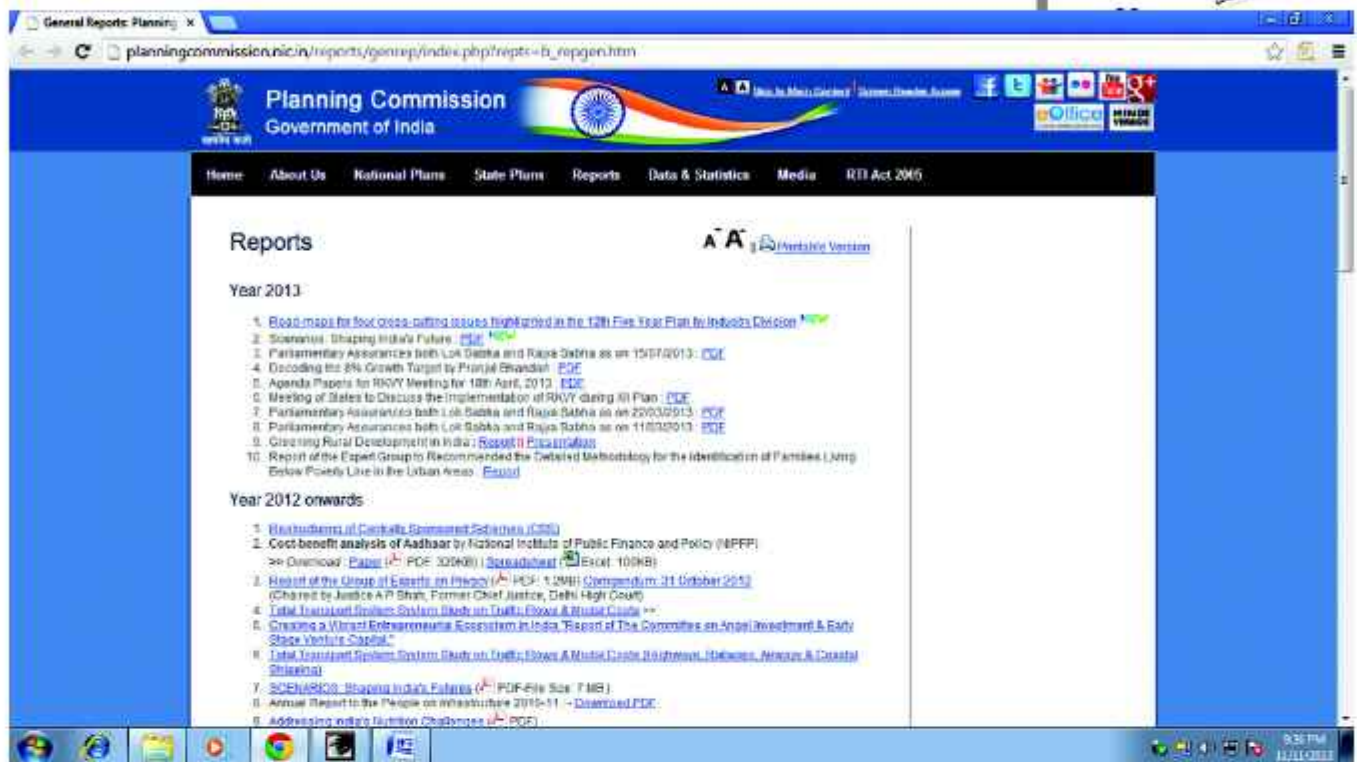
General Reports: Planning ×

planningcommission.nic.in/reports/genrep/index.php?repts=b_repgen.htm

A A Skip to Main Content | Screen Reader Access

Planning Commission
Government of India

eOffice

Home | About Us | National Plans | State Plans | Reports | Data & Statistics | Media | RTI Act 2005

Reports

A A | Printable Version

Year 2013

1. Road-maps for four cross-cutting issues highlighted in the 12th Five Year Plan by Industry Division NEW
2. Scenarios : Shaping India's Future : PDF NEW
3. Parliamentary Assurances both Lok Sabha and Rajya Sabha as on 15/07/2013 : PDF
4. Decoding the 8% Growth Target by Pranjul Bhandari : PDF
5. Agenda Papers for RKVY Meeting for 18th April, 2013 : PDF
6. Meeting of States to Discuss the Implementation of RKVY during XII Plan : PDF
7. Parliamentary Assurances both Lok Sabha and Rajya Sabha as on 22/03/2013 : PDF
8. Parliamentary Assurances both Lok Sabha and Rajya Sabha as on 11/03/2013 : PDF
9. Greening Rural Development in India : Report || Presentation
10. Report of the Expert Group to Recommended the Detailed Methodology for the Identification of Families Living Below Poverty Line in the Urban Areas : Report

Year 2012 onwards

1. Restructuring of Centrally Sponsored Schemes (CSS)
2. Cost-benefit analysis of Aadhaar by National Institute of Public Finance and Policy (NIPFP)
>> Download : Paper (PDF 320KB) | Spreadsheet (Excel 100KB)
3. Report of the Group of Experts on Privacy (PDF 1.2MB) Compendium: 31 October 2012
(Chaired by Justice A P Shah, Former Chief Justice, Delhi High Court)
4. Total Transport System Study on Traffic Flows & Modal Costs >>
5. Creating a Vibrant Entrepreneurial Ecosystem in India, "Report of The Committee on Angel Investment & Early Stage Venture Capital."
6. Total Transport System Study on Traffic Flows & Modal Costs (Highways, Railways, Airways & Coastal Shipping)
7. SCENARIOS: Shaping India's Futures (PDF-File Size: 7 MB)
8. Annual Report to the People on Infrastructure 2010-11 → Download PDF
9. Addressing India's Nutrition Challenges (PDF)

9:36 PM
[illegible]